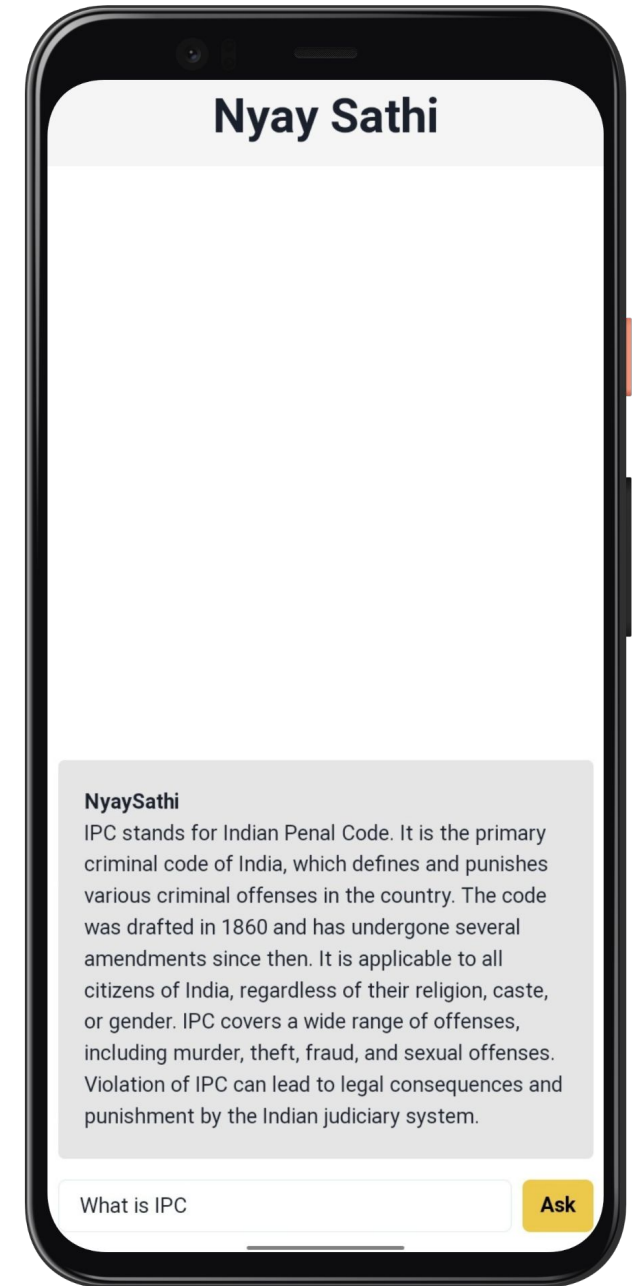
Nyay Sathi

NyaySathi
IPC stands for Indian Penal Code. It is the primary criminal code of India, which defines and punishes various criminal offenses in the country. The code was drafted in 1860 and has undergone several amendments since then. It is applicable to all citizens of India, regardless of their religion, caste, or gender. IPC covers a wide range of offenses, including murder, theft, fraud, and sexual offenses. Violation of IPC can lead to legal consequences and punishment by the Indian judiciary system.

What is IPC

Ask